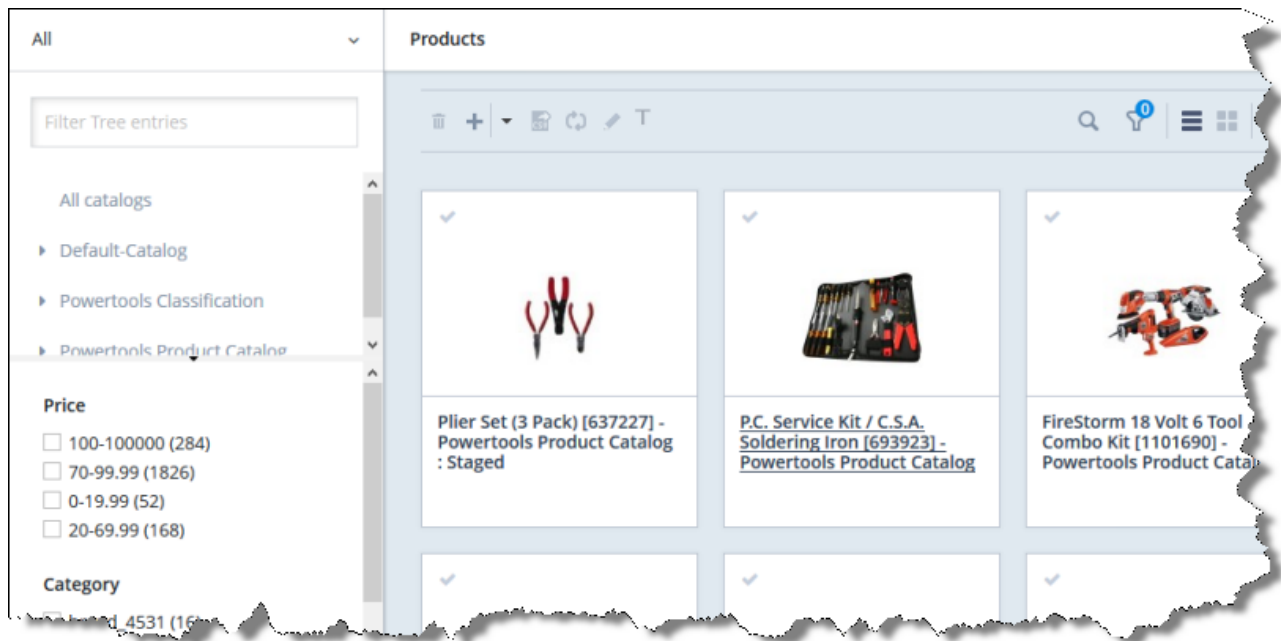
All

Products

Filter Tree entries

All catalogs

Default-Catalog

Powertools Classification

Powertools Product Catalog

Price

100-100000 (284)

70-99.99 (1826)

0-19.99 (52)

20-69.99 (168)

Category

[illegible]4531 (16)

T

0

Plier Set (3 Pack) [637227] - Powertools Product Catalog : Staged

P.C. Service Kit / C.S.A. Soldering Iron [693923] - Powertools Product Catalog

FireStorm 18 Volt 6 Tool Combo Kit [1101690] - Powertools Product Cata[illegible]